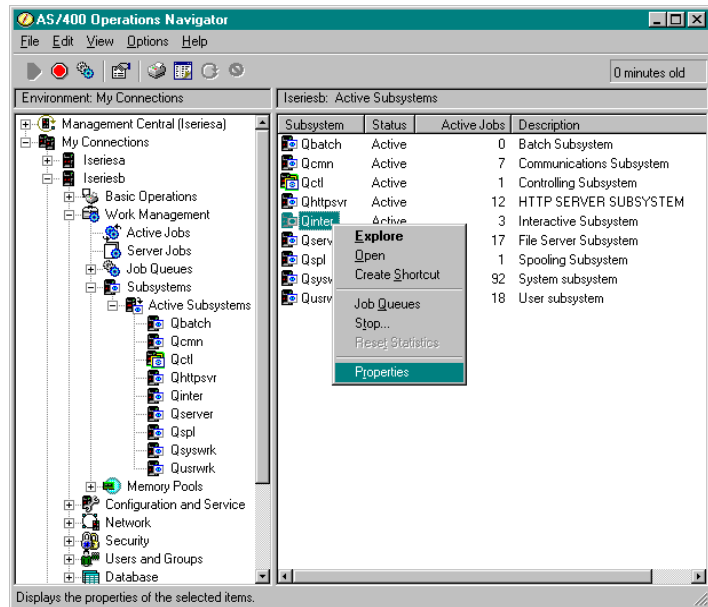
AS/400 Operations Navigator

File Edit View Options Help

0 minutes old

Environment: My Connections

Iseriesb: Active Subsystems

Management Central (Iseriesa)
My Connections
Iseriesa
Iseriesb
Basic Operations
Work Management
Active Jobs
Server Jobs
Job Queues
Subsystems
Active Subsystems
Qbatch
Qcmn
Qctl
Qhttpsvr
Qinter
Qserver
Qspl
Qsyswrk
Qusrwrk
Memory Pools
Configuration and Service
Network
Security
Users and Groups
Database

| Subsystem | Status | Active Jobs | Description |
|---|---|---|---|
| Qbatch | Active | 0 | Batch Subsystem |
| Qcmn | Active | 7 | Communications Subsystem |
| Qctl | Active | 1 | Controlling Subsystem |
| Qhttpsvr | Active | 12 | HTTP SERVER SUBSYSTEM |
| Qinter | Active | 3 | Interactive Subsystem |
| Qserv | | 17 | File Server Subsystem |
| Qspl | | 1 | Spooling Subsystem |
| Qsysv | | 92 | System subsystem |
| Qusrv | | 18 | User subsystem |

Explore
Open
Create Shortcut
Job Queues
Stop...
Reset Statistics
Properties

Displays the properties of the selected items.